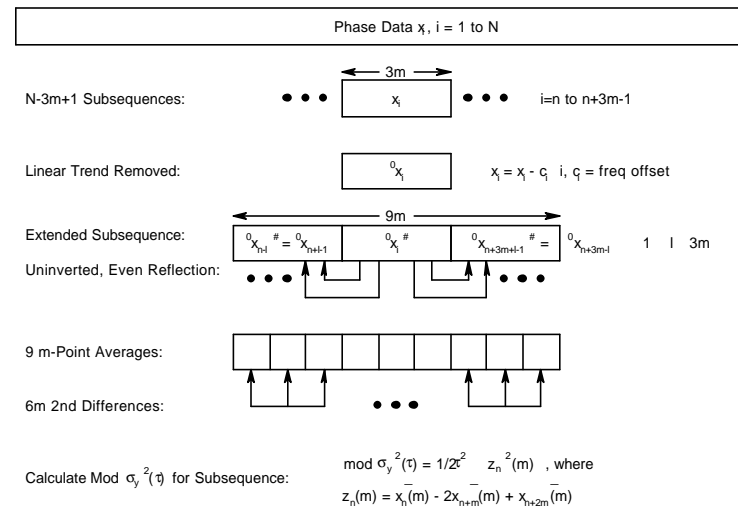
Phase Data $x_i$, i = 1 to N

N-3m+1 Subsequences:

$\leftarrow$ 3m $\rightarrow$

• • • $x_i$ • • •

i=n to n+3m-1

Linear Trend Removed:

${}^0x_i$

$x_i = x_i - c_i$ i, $c_i$ = freq offset

Extended Subsequence:

Uninverted, Even Reflection:

$\leftarrow$ 9m $\rightarrow$

${}^0x_{n-l}{}^{\#} = {}^0x_{n+l-1}$ | ${}^0x_i{}^{\#}$ | ${}^0x_{n+3m+l-1}{}^{\#} = {}^0x_{n+3m-l}$

1 l 3m

• • • • • •

9 m-Point Averages:

6m 2nd Differences:

• • •

Calculate Mod $\sigma_y^{\ 2}(\tau)$ for Subsequence:

mod $\sigma_y^{\ 2}(\tau) = 1/2\tau^2$ $z_n^{\ 2}(m)$ , where

$z_n(m) = \bar{x}_n(m) - 2\bar{x}_{n+m}(m) + \bar{x}_{n+2m}(m)$